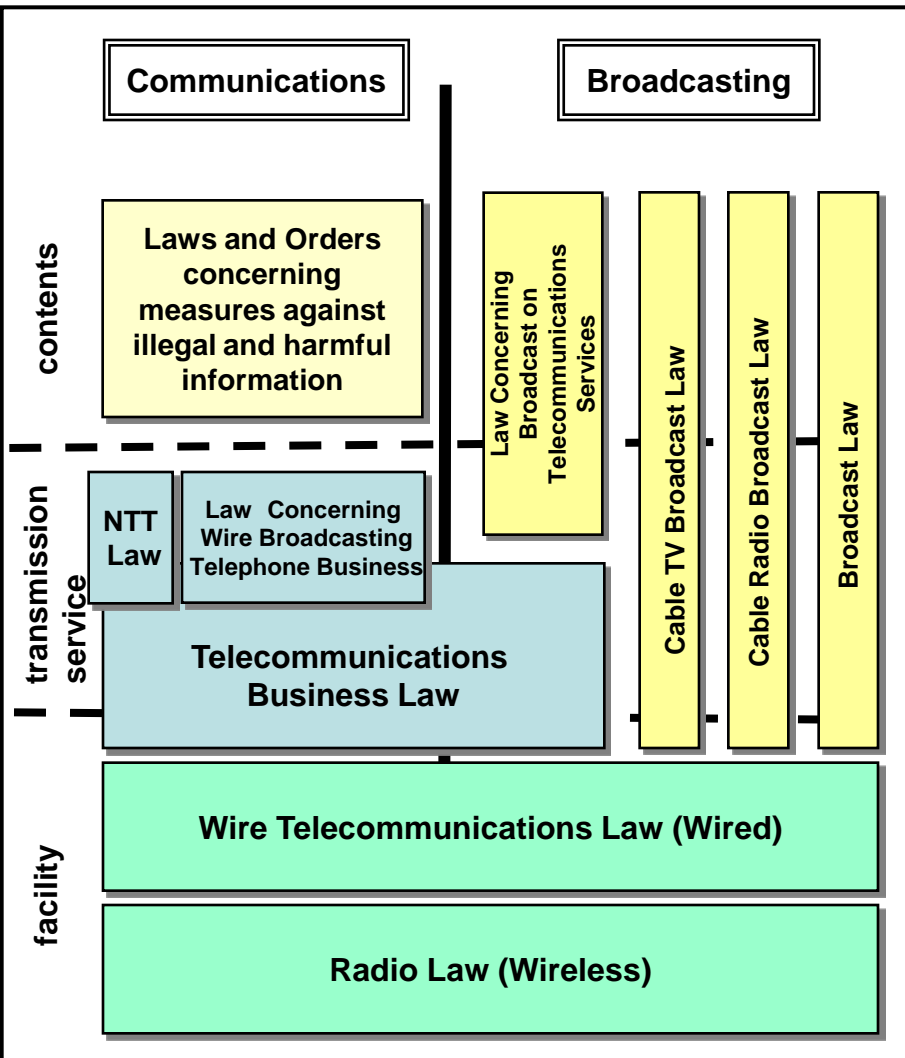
Communications

Broadcasting

contents

Laws and Orders concerning measures against illegal and harmful information

Law Concerning Broadcast on Telecommunications Services

Cable TV Broadcast Law

Cable Radio Broadcast Law

Broadcast Law

transmission service

NTT Law

Law Concerning Wire Broadcasting Telephone Business

Telecommunications Business Law

facility

Wire Telecommunications Law (Wired)

Radio Law (Wireless)